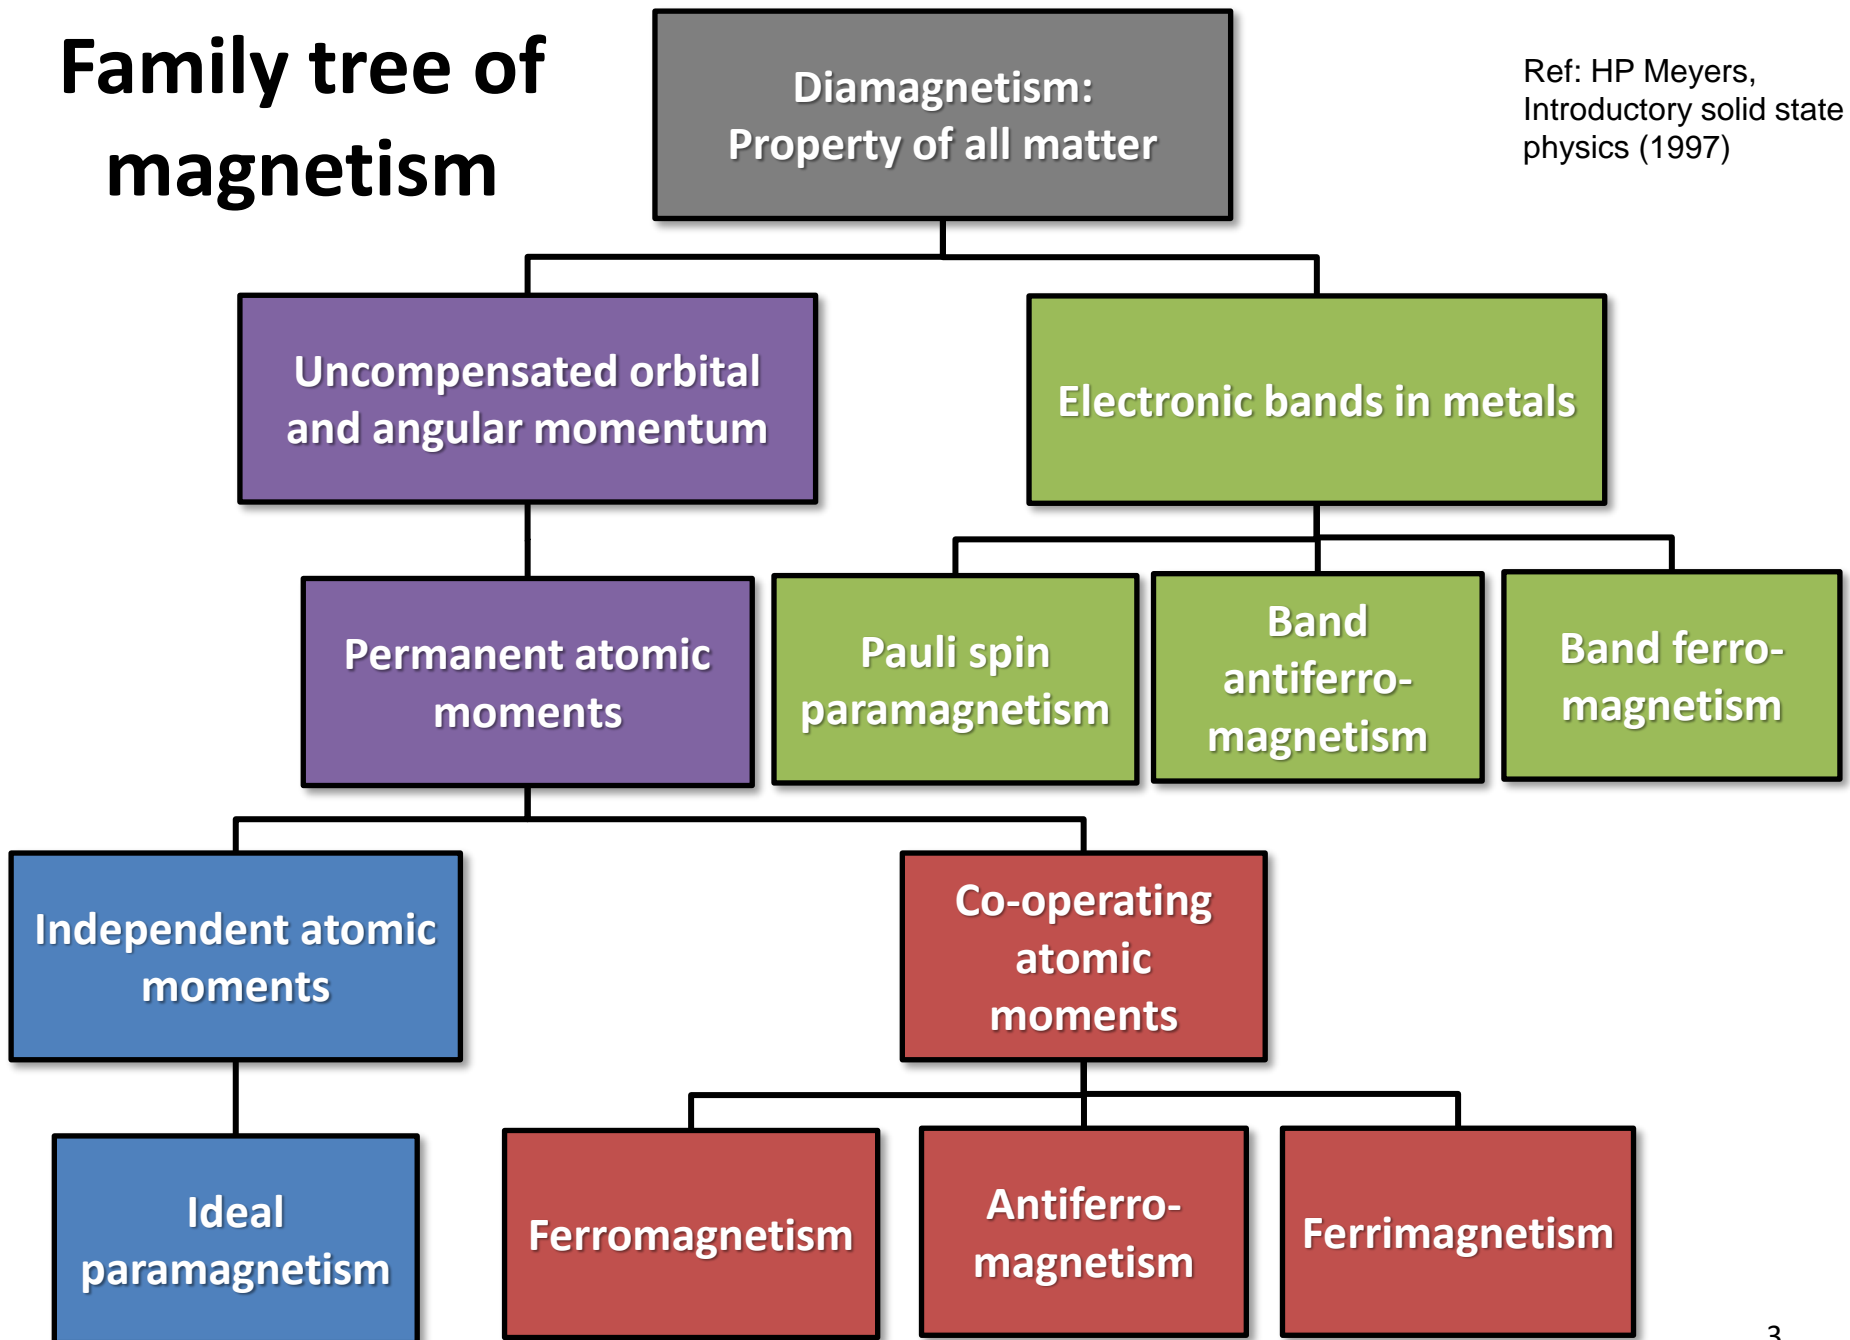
Family tree of magnetism

Diamagnetism: Property of all matter

Ref: HP Meyers, Introductory solid state physics (1997)

Uncompensated orbital and angular momentum

Electronic bands in metals

Permanent atomic moments

Pauli spin paramagnetism

Band antiferro-magnetism

Band ferro-magnetism

Independent atomic moments

Co-operating atomic moments

Ideal paramagnetism

Ferromagnetism

Antiferro-magnetism

Ferrimagnetism

3